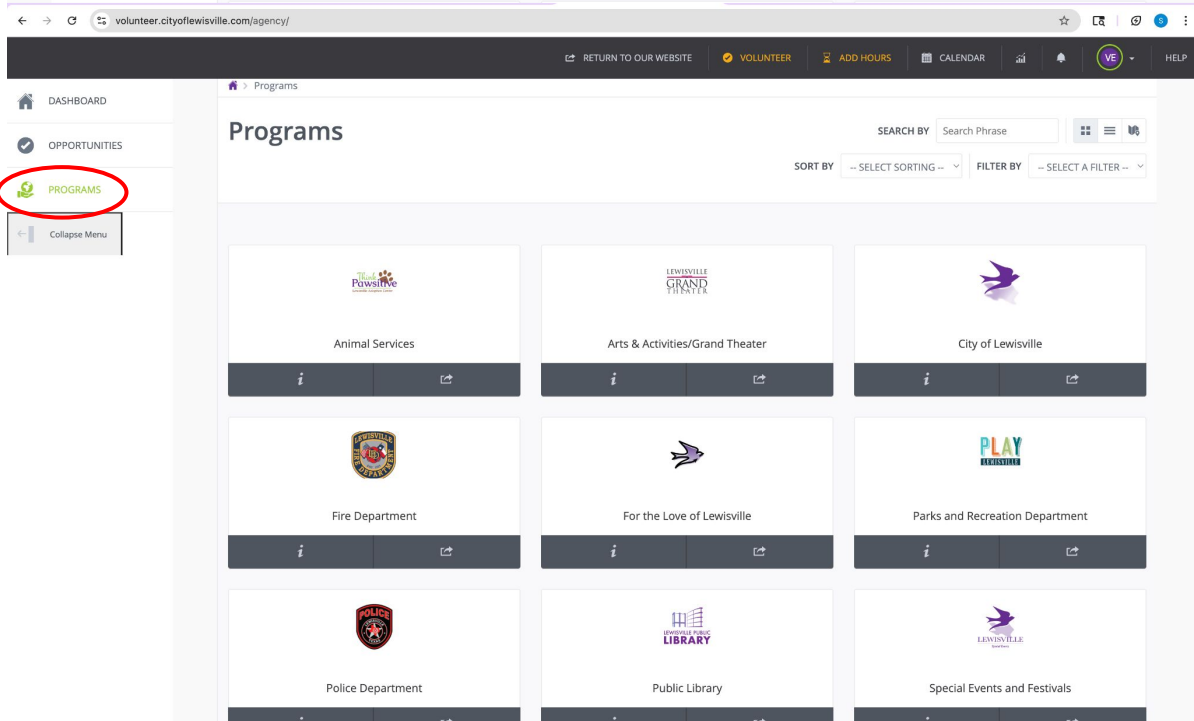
volunteer.cityoflewisville.com/agency/

RETURN TO OUR WEBSITE VOLUNTEER ADD HOURS CALENDAR VE HELP

DASHBOARD
OPPORTUNITIES
PROGRAMS
Collapse Menu

Programs

Programs

SEARCH BY Search Phrase

SORT BY -- SELECT SORTING -- FILTER BY -- SELECT A FILTER --

Think Pawsitive

Animal Services

i

LEWISVILLE GRAND THEATER

Arts & Activities/Grand Theater

i

City of Lewisville

i

LEWISVILLE FIRE DEPARTMENT

Fire Department

i

For the Love of Lewisville

i

PLAY LEWISVILLE

Parks and Recreation Department

i

POLICE

Police Department

LEWISVILLE PUBLIC LIBRARY

Public Library

LEWISVILLE

Special Events and Festivals